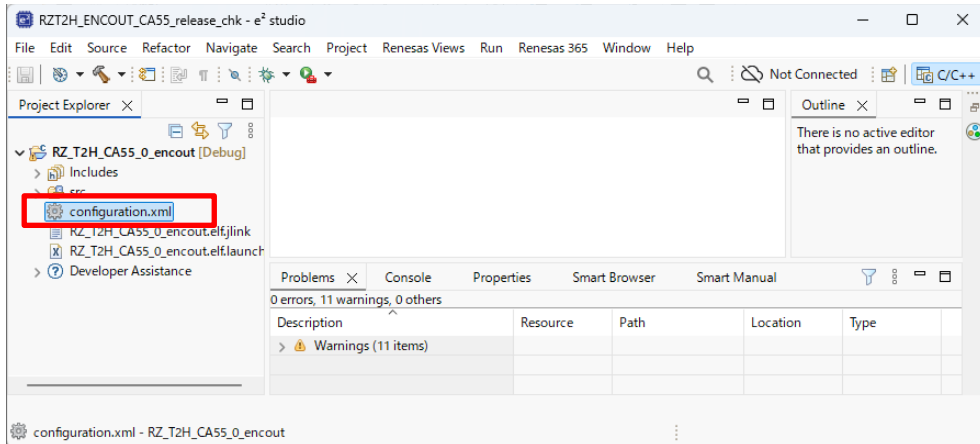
RZT2H_ENCOUT_CA55_release_chk - e² studio

File Edit Source Refactor Navigate Search Project Renesas Views Run Renesas 365 Window Help

Not Connected

C/C++

Project Explorer

RZ_T2H_CA55_0_encout [Debug]
Includes
src
configuration.xml
RZ_T2H_CA55_0_encout.elf.jlink
RZ_T2H_CA55_0_encout.elf.launch
Developer Assistance

Outline
There is no active editor that provides an outline.

Problems Console Properties Smart Browser Smart Manual
0 errors, 11 warnings, 0 others

| Description | Resource | Path | Location | Type |
|---|---|---|---|---|
| Warnings (11 items) | | | | |

configuration.xml - RZ_T2H_CA55_0_encout